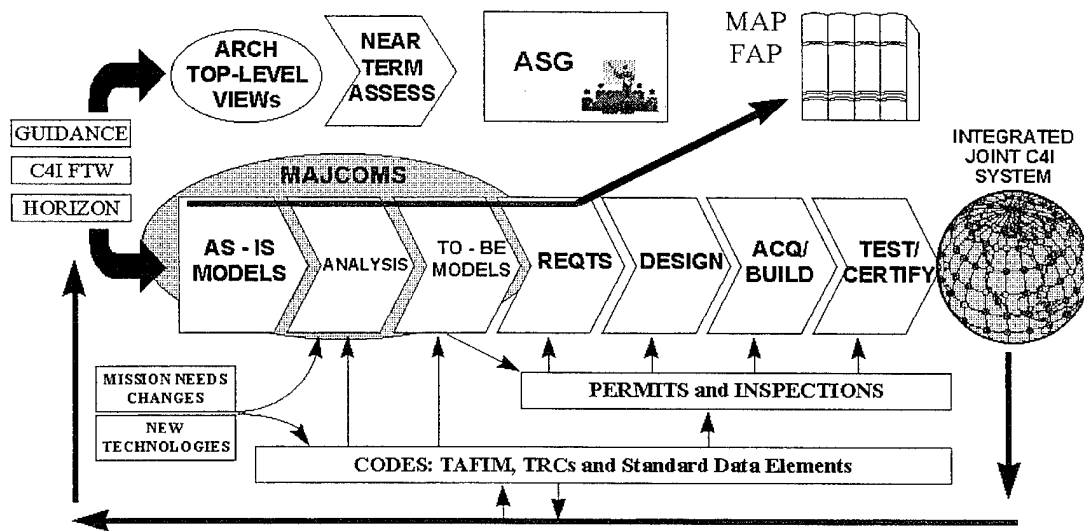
ARCH TOP-LEVEL VIEWs

NEAR TERM ASSESS

ASG

MAP
FAP

GUIDANCE

C4I FTW

HORIZON

MAJCOMS

INTEGRATED JOINT C4I SYSTEM

AS - IS MODELS

ANALYSIS

TO - BE MODELS

REQTS

DESIGN

ACQ/ BUILD

TEST/ CERTIFY

MISSION NEEDS CHANGES

NEW TECHNOLOGIES

PERMITS and INSPECTIONS

CODES: TAFIM, TRCs and Standard Data Elements